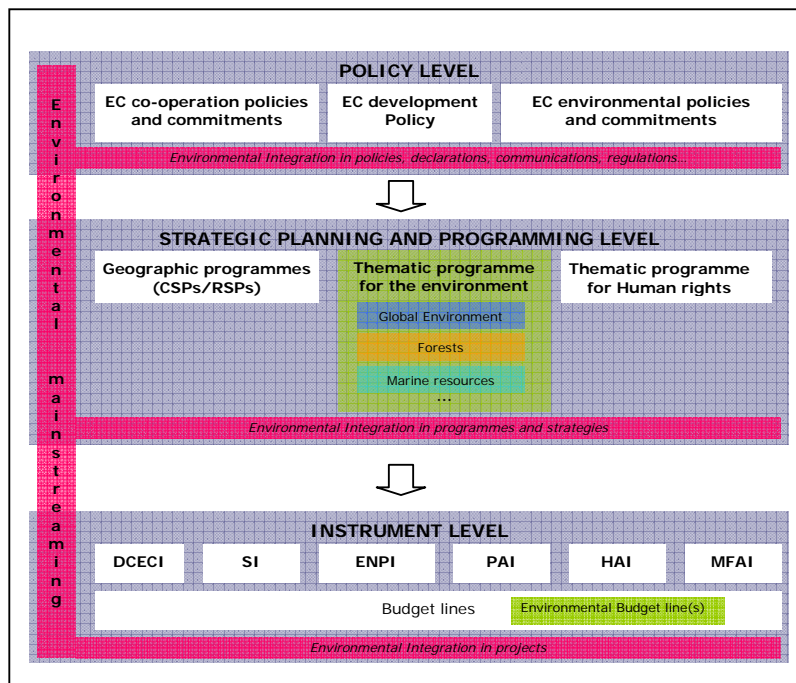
Environmental mainstreaming

POLICY LEVEL

EC co-operation policies and commitments

EC development Policy

EC environmental policies and commitments

Environmental Integration in policies, declarations, communications, regulations…

STRATEGIC PLANNING AND PROGRAMMING LEVEL

Geographic programmes (CSPs/RSPs)

Thematic programme for the environment

Global Environment

Forests

Marine resources

…

Thematic programme for Human rights

Environmental Integration in programmes and strategies

INSTRUMENT LEVEL

DCECI

SI

ENPI

PAI

HAI

MFAI

Budget lines

Environmental Budget line(s)

Environmental Integration in projects